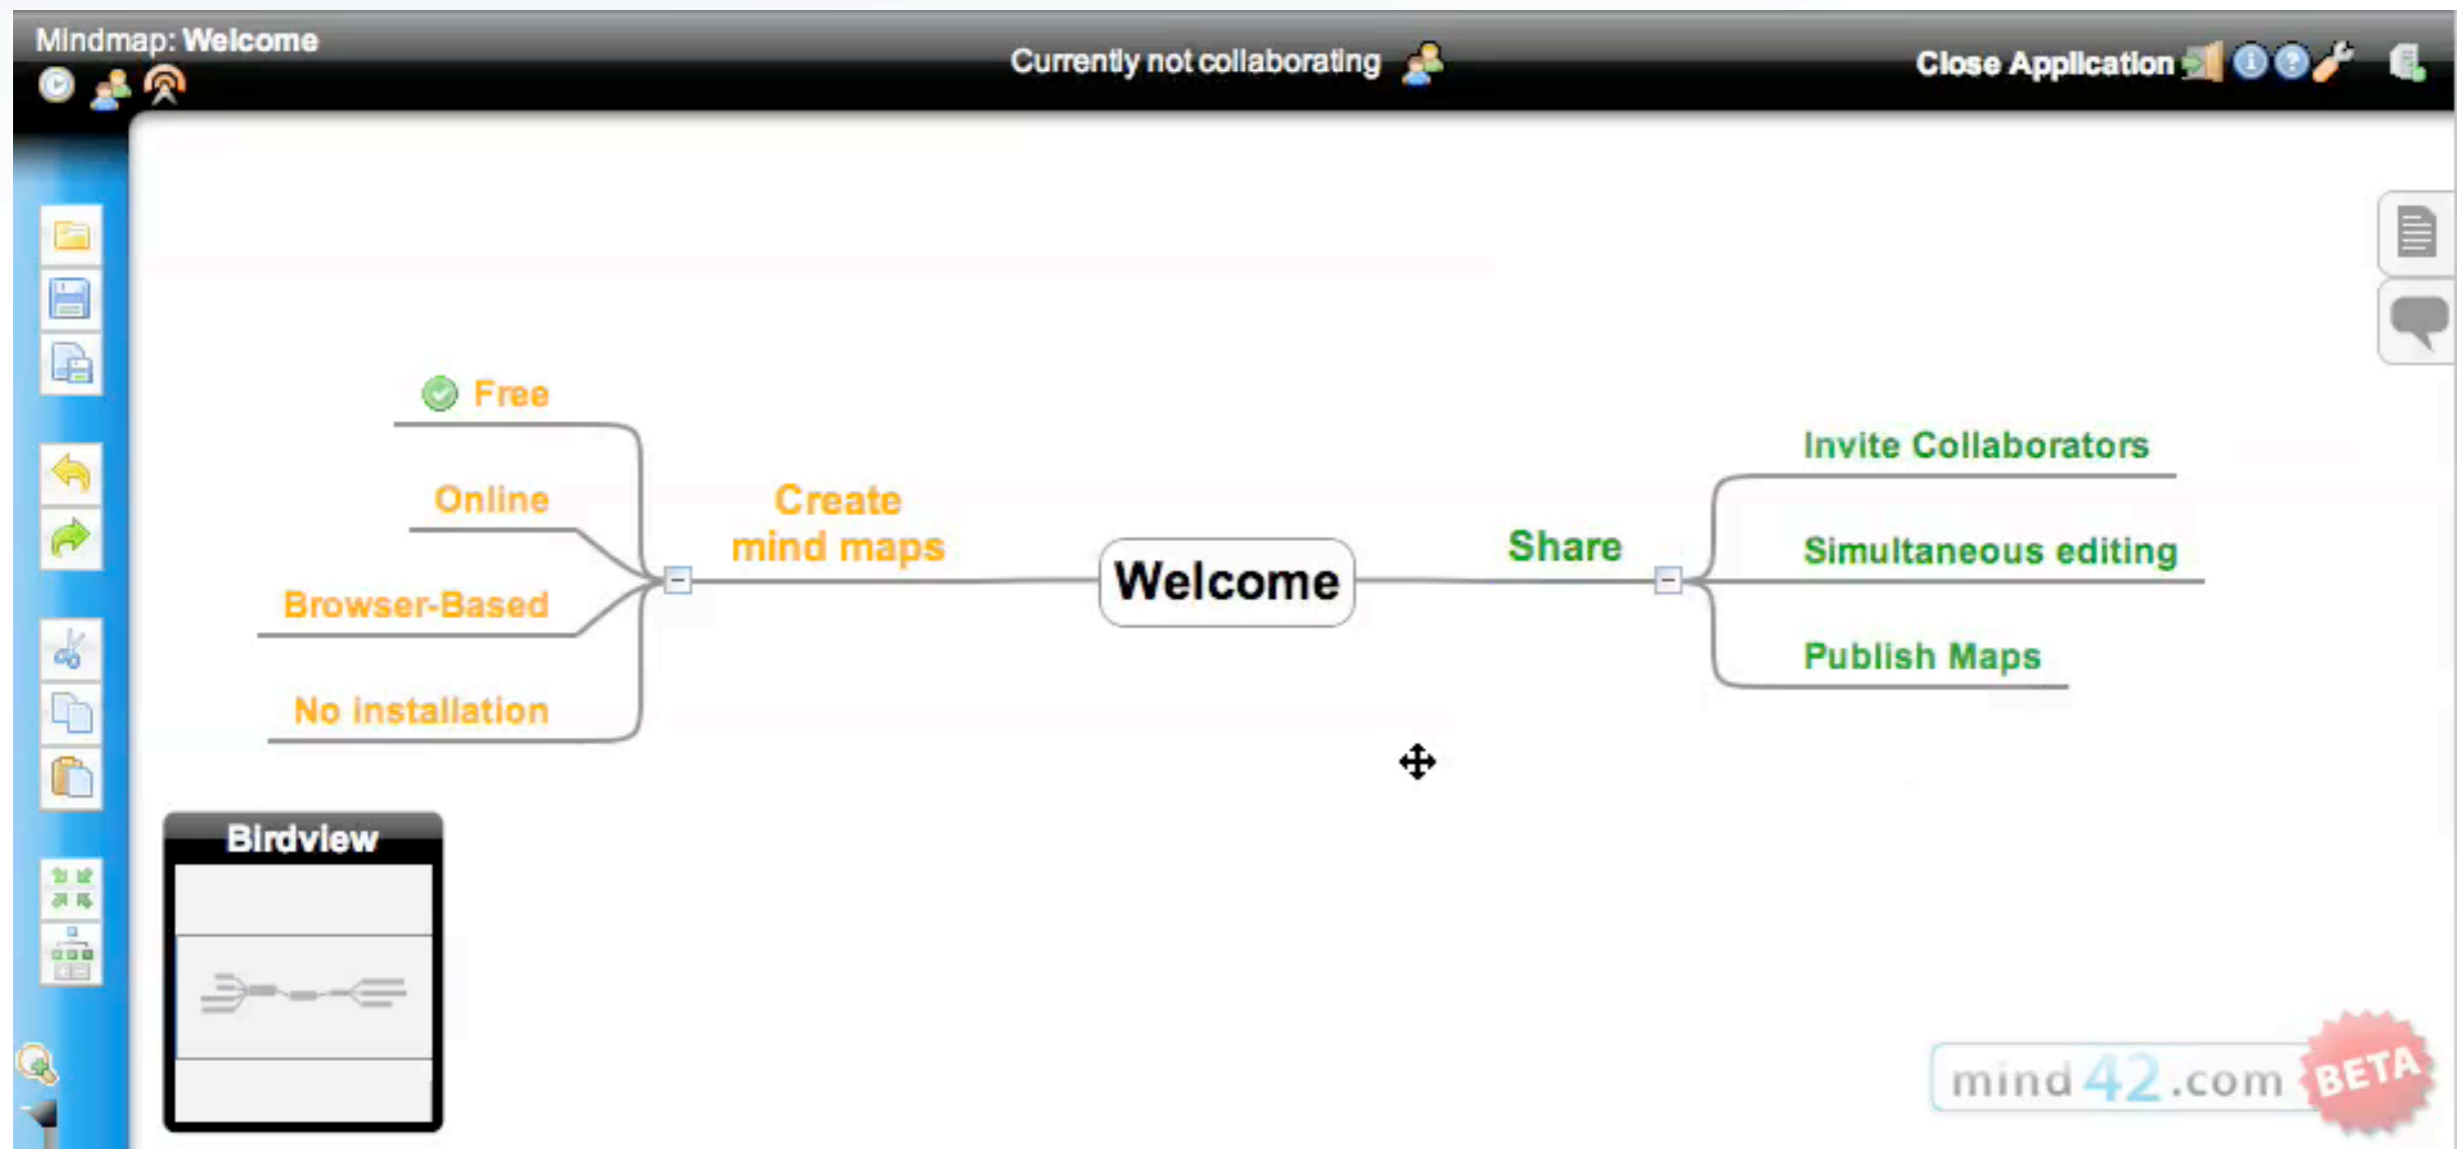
Mindmap: Welcome

Currently not collaborating

Close Application

Free

Online

Browser-Based

No installation

Create mind maps

Welcome

Share

Invite Collaborators

Simultaneous editing

Publish Maps

Birdview

mind42.com BETA